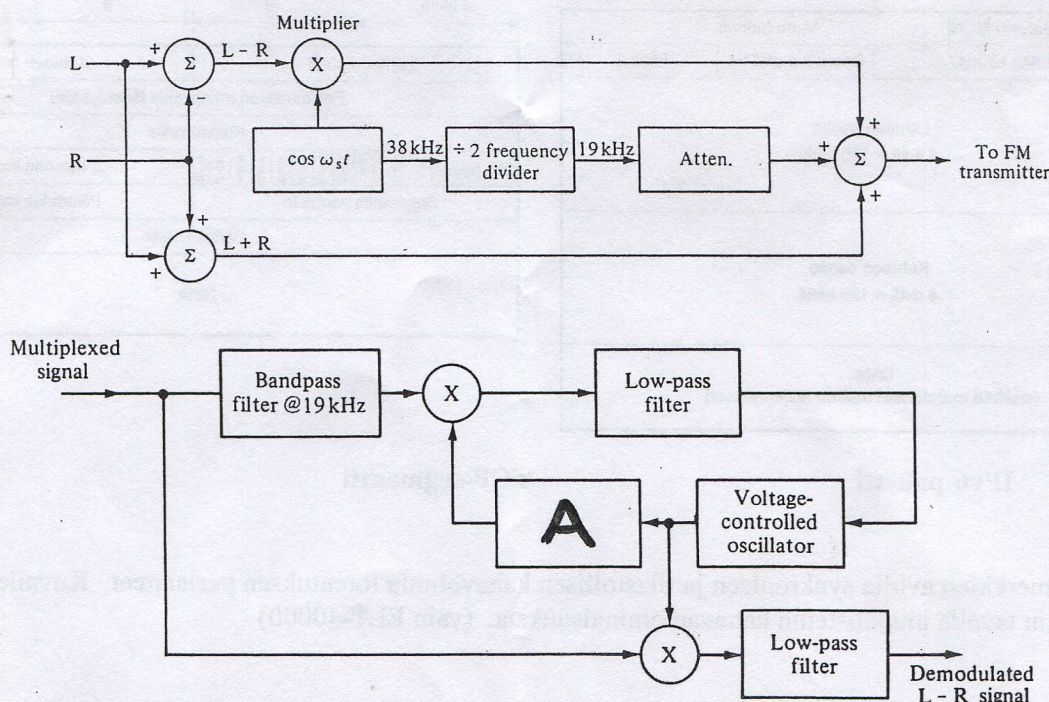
Multiplier

L

+

Σ

L − R

X

−

R

$\cos \omega_s t$

38 kHz

÷ 2 frequency divider

19 kHz

Atten.

+

Σ

+

+

To FM transmitter

+

Σ

L + R

+

Multiplexed signal

Bandpass filter @19 kHz

X

Low-pass filter

A

Voltage-controlled oscillator

X

Low-pass filter

Demodulated L − R signal